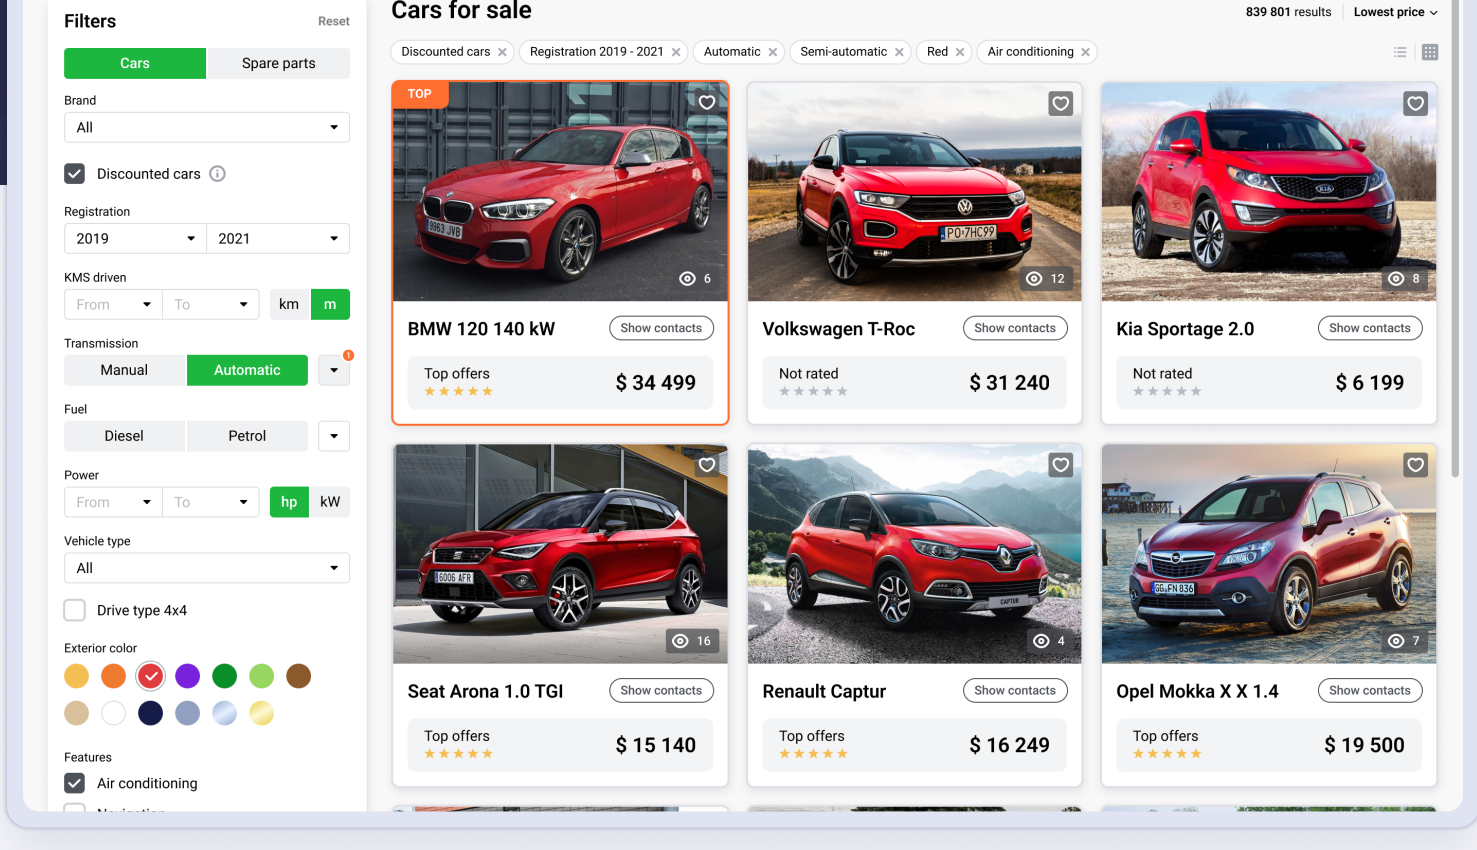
Filters
Reset

Cars
Spare parts

Brand
All

Discounted cars

Registration
2019
2021

KMS driven
From
To
km
m

Transmission
Manual
Automatic
1

Fuel
Diesel
Petrol

Power
From
To
hp
kW

Vehicle type
All

Drive type 4x4

Exterior color

Features
Air conditioning
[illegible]

Cars for sale
839 801 results
Lowest price

Discounted cars ×
Registration 2019 - 2021 ×
Automatic ×
Semi-automatic ×
Red ×
Air conditioning ×

TOP
6
BMW 120 140 kW
Show contacts
Top offers
$ 34 499

12
Volkswagen T-Roc
Show contacts
Not rated
$ 31 240

8
Kia Sportage 2.0
Show contacts
Not rated
$ 6 199

16
Seat Arona 1.0 TGI
Show contacts
Top offers
$ 15 140

4
Renault Captur
Show contacts
Top offers
$ 16 249

7
Opel Mokka X X 1.4
Show contacts
Top offers
$ 19 500